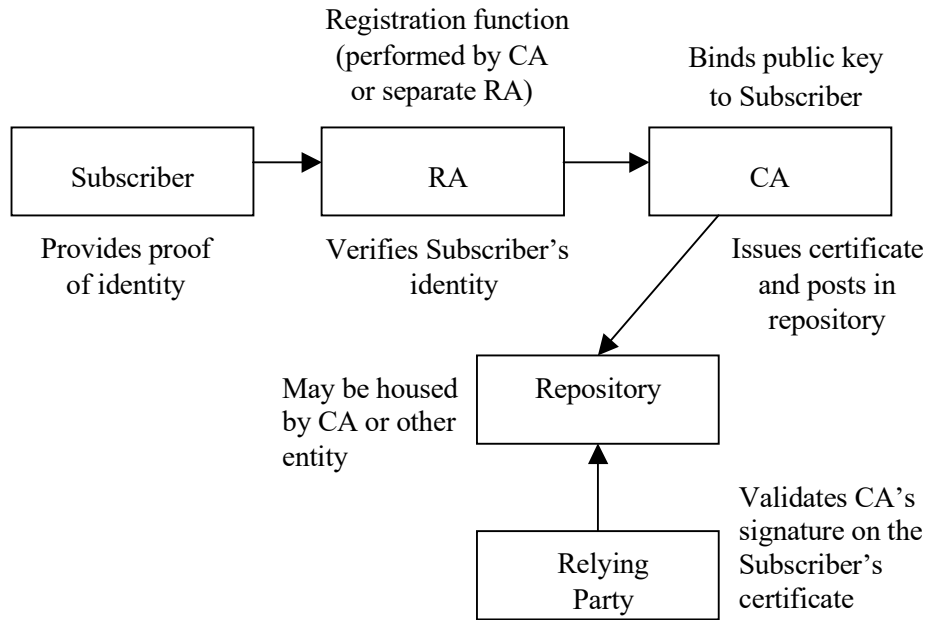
Registration function (performed by CA or separate RA)

Binds public key to Subscriber

Subscriber

RA

CA

Provides proof of identity

Verifies Subscriber's identity

Issues certificate and posts in repository

May be housed by CA or other entity

Repository

Validates CA's signature on the Subscriber's certificate

Relying Party